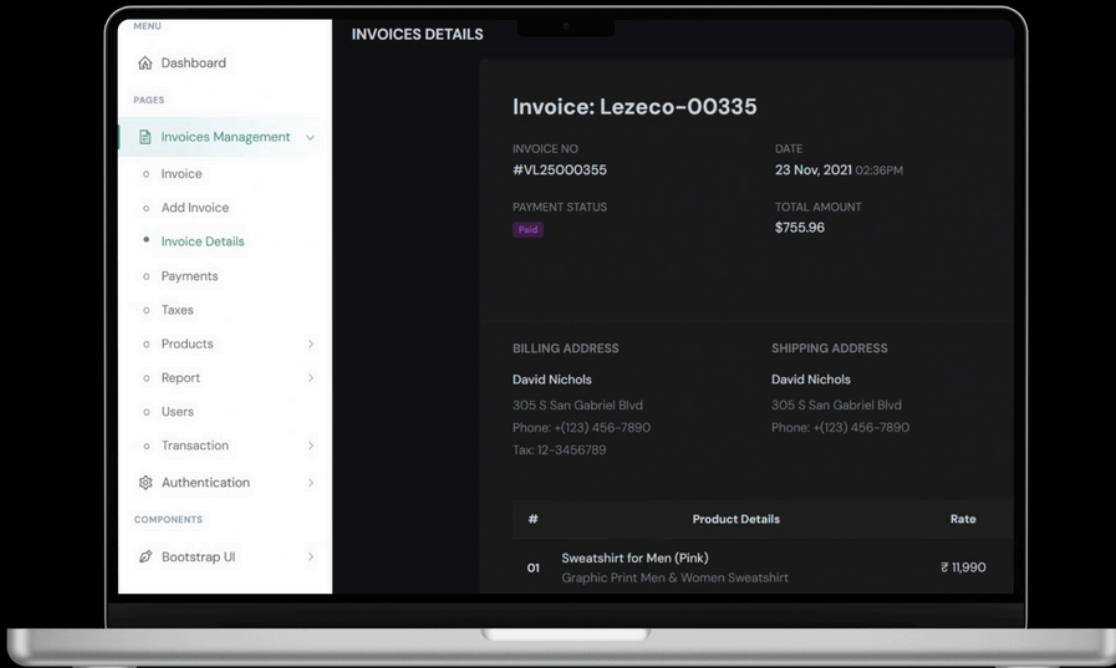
MENU

Dashboard

PAGES

Invoices Management

Invoice

Add Invoice

Invoice Details

Payments

Taxes

Products

Report

Users

Transaction

Authentication

COMPONENTS

Bootstrap UI

INVOICES DETAILS

Invoice: Lezeco-00335

INVOICE NO
#VL25000355

DATE
23 Nov, 2021 02:36PM

PAYMENT STATUS
Paid

TOTAL AMOUNT
$755.96

BILLING ADDRESS
David Nichols
305 S San Gabriel Blvd
Phone: +(123) 456-7890
Tax: 12-3456789

SHIPPING ADDRESS
David Nichols
305 S San Gabriel Blvd
Phone: +(123) 456-7890

| # | Product Details | Rate |
|---|---|---|
| 01 | Sweatshirt for Men (Pink) Graphic Print Men & Women Sweatshirt | ₹ 11,990 |